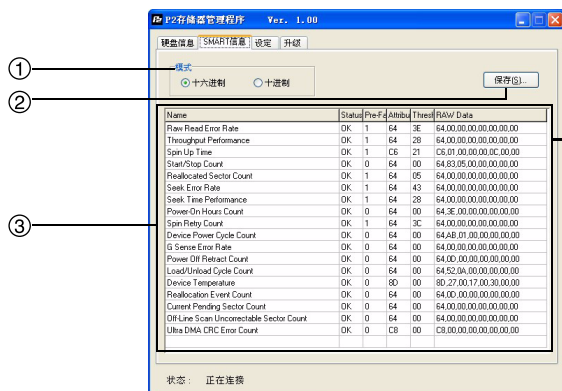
P2存储器管理程序 Ver. 1.00

硬盘信息 SMART信息 设定 升级

①

模式

十六进制 十进制

②

保存(S)...

③

| Name | Status | Pre-Fa | Attribu | Thresh | RAW Data |
|---|---|---|---|---|---|
| Raw Read Error Rate | OK | 1 | 64 | 3E | 64,00,00,00,00,00,00 |
| Throughput Performance | OK | 1 | 64 | 28 | 64,00,00,00,00,00,00 |
| Spin Up Time | OK | 1 | C6 | 21 | C6,01,00,00,00,0C,00,00 |
| Start/Stop Count | OK | 0 | 64 | 00 | 64,83,05,00,00,00,00,00 |
| Reallocated Sector Count | OK | 1 | 64 | 05 | 64,00,00,00,00,00,00,00 |
| Seek Error Rate | OK | 1 | 64 | 43 | 64,00,00,00,00,00,00,00 |
| Seek Time Performance | OK | 1 | 64 | 28 | 64,00,00,00,00,00,00,00 |
| Power-On Hours Count | OK | 0 | 64 | 00 | 64,3E,00,00,00,00,00,00 |
| Spin Retry Count | OK | 1 | 64 | 3C | 64,00,00,00,00,00,00,00 |
| Device Power Cycle Count | OK | 0 | 64 | 00 | 64,AB,01,00,00,00,00,00 |
| G Sense Error Rate | OK | 0 | 64 | 00 | 64,00,00,00,00,00,00,00 |
| Power Off Retract Count | OK | 0 | 64 | 00 | 64,0D,00,00,00,00,00,00 |
| Load/Unload Cycle Count | OK | 0 | 64 | 00 | 64,52,0A,00,00,00,00,00 |
| Device Temperature | OK | 0 | 8D | 00 | 8D,27,00,17,00,30,00,00 |
| Reallocation Event Count | OK | 0 | 64 | 00 | 64,00,00,00,00,00,00,00 |
| Current Pending Sector Count | OK | 0 | 64 | 00 | 64,00,00,00,00,00,00,00 |
| Off-Line Scan Uncorrectable Sector Count | OK | 0 | 64 | 00 | 64,00,00,00,00,00,00,00 |
| Ultra DMA CRC Error Count | OK | 0 | C8 | 00 | C8,00,00,00,00,00,00,00 |

状态: 正在连接